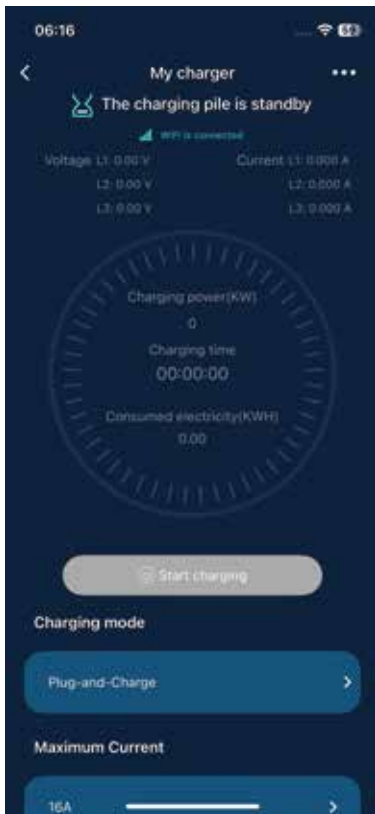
06:16

59

<

My charger

•••

The charging pile is standby

WiFi is connected

Voltage L1: 0.00 V

L2: 0.00 V

L3: 0.00 V

Current L1: 0.000 A

L2: 0.000 A

L3: 0.000 A

Charging power(KW)

0

Charging time

00:00:00

Consumed electricity(KWH)

0.00

Start charging

Charging mode

Plug-and-Charge

>

Maximum Current

16A

>